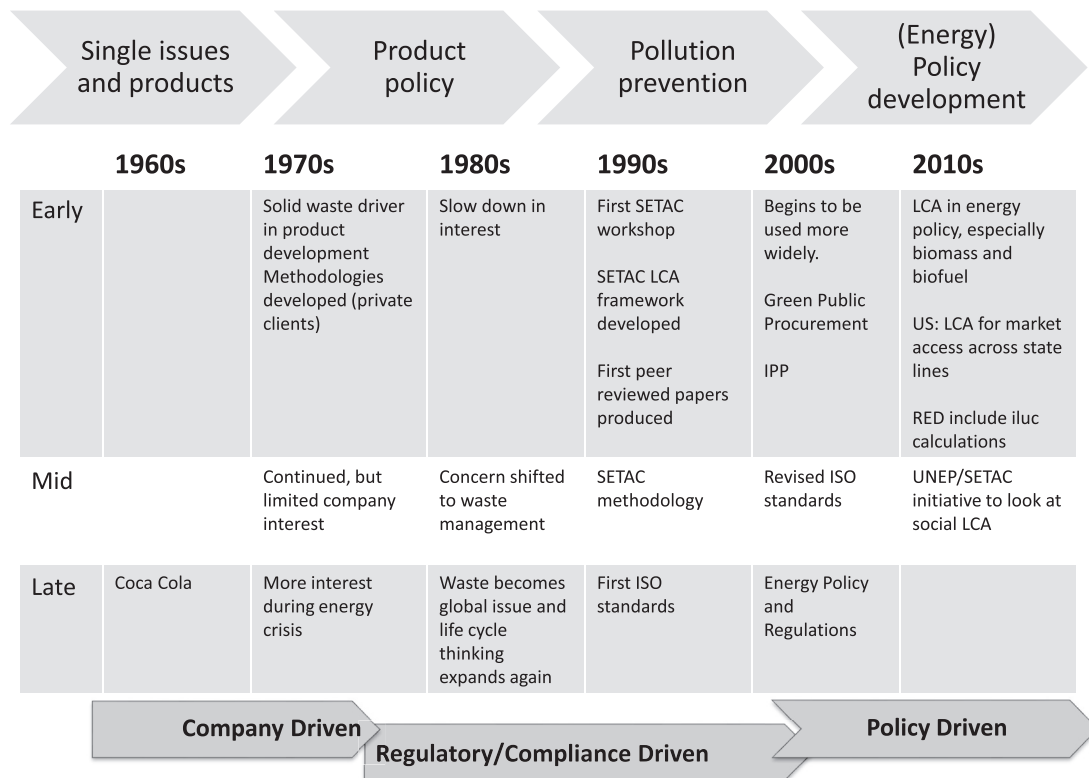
Single issues and products

Product policy

Pollution prevention

(Energy) Policy development

| | 1960s | 1970s | 1980s | 1990s | 2000s | 2010s |
|---|---|---|---|---|---|---|
| Early | | Solid waste driver in product development Methodologies developed (private clients) | Slow down in interest | First SETAC workshop<br><br>SETAC LCA framework developed<br><br>First peer reviewed papers produced | Begins to be used more widely.<br><br>Green Public Procurement<br><br>IPP | LCA in energy policy, especially biomass and biofuel<br><br>US: LCA for market access across state lines<br><br>RED include iluc calculations |
| Mid | | Continued, but limited company interest | Concern shifted to waste management | SETAC methodology | Revised ISO standards | UNEP/SETAC initiative to look at social LCA |
| Late | Coca Cola | More interest during energy crisis | Waste becomes global issue and life cycle thinking expands again | First ISO standards | Energy Policy and Regulations | |

Company Driven

Regulatory/Compliance Driven

Policy Driven